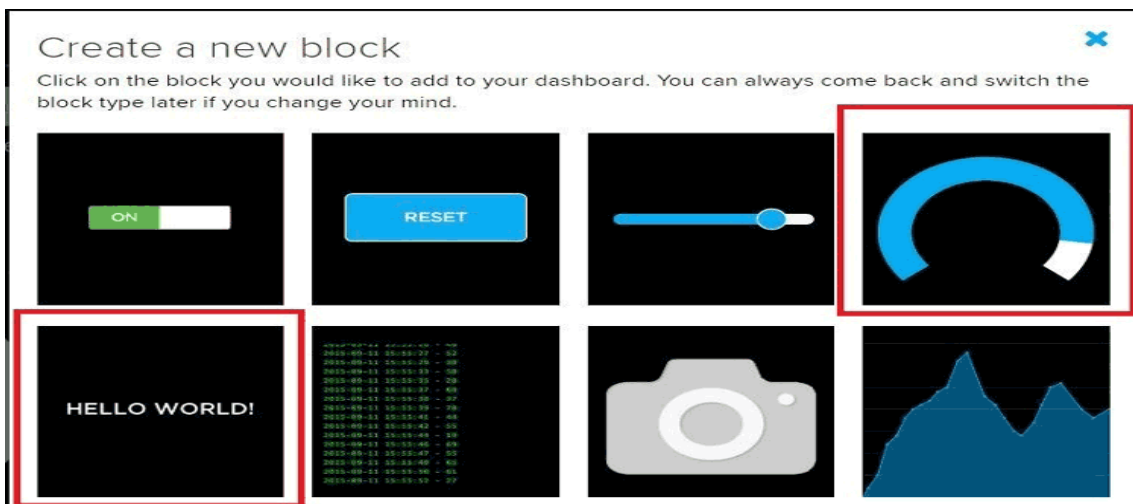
Create a new block

Click on the block you would like to add to your dashboard. You can always come back and switch the block type later if you change your mind.

ON

RESET

HELLO WORLD!

2015-09-11 15:55:27 - 52
2015-09-11 15:55:29 - 80
2015-09-11 15:55:33 - 50
2015-09-11 15:55:35 - 20
2015-09-11 15:55:37 - 60
2015-09-11 15:55:38 - 37
2015-09-11 15:55:39 - 78
2015-09-11 15:55:41 - 48
2015-09-11 15:55:42 - 55
2015-09-11 15:55:44 - 18
2015-09-11 15:55:46 - 69
2015-09-11 15:55:47 - 55
2015-09-11 15:55:48 - 65
2015-09-11 15:55:50 - 65
2015-09-11 15:55:52 - 77